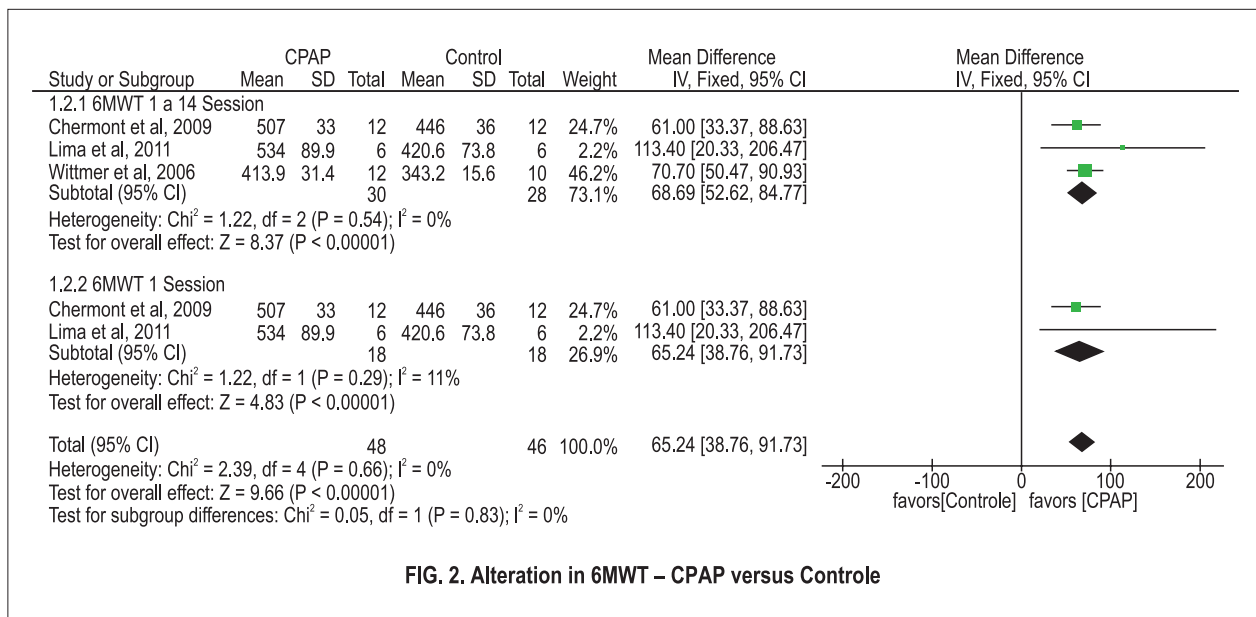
| Study or Subgroup | CPAP Mean | CPAP SD | CPAP Total | Control Mean | Control SD | Control Total | Weight | Mean Difference IV, Fixed, 95% CI |
|---|---|---|---|---|---|---|---|---|
| 1.2.1 6MWT 1 a 14 Session | | | | | | | | |
| Chermont et al, 2009 | 507 | 33 | 12 | 446 | 36 | 12 | 24.7% | 61.00 [33.37, 88.63] |
| Lima et al, 2011 | 534 | 89.9 | 6 | 420.6 | 73.8 | 6 | 2.2% | 113.40 [20.33, 206.47] |
| Wittmer et al, 2006 | 413.9 | 31.4 | 12 | 343.2 | 15.6 | 10 | 46.2% | 70.70 [50.47, 90.93] |
| Subtotal (95% CI) | | | 30 | | | 28 | 73.1% | 68.69 [52.62, 84.77] |
| Heterogeneity: Chi$^2$ = 1.22, df = 2 (P = 0.54); I$^2$ = 0% | | | | | | | | |
| Test for overall effect: Z = 8.37 (P < 0.00001) | | | | | | | | |
| 1.2.2 6MWT 1 Session | | | | | | | | |
| Chermont et al, 2009 | 507 | 33 | 12 | 446 | 36 | 12 | 24.7% | 61.00 [33.37, 88.63] |
| Lima et al, 2011 | 534 | 89.9 | 6 | 420.6 | 73.8 | 6 | 2.2% | 113.40 [20.33, 206.47] |
| Subtotal (95% CI) | | | 18 | | | 18 | 26.9% | 65.24 [38.76, 91.73] |
| Heterogeneity: Chi$^2$ = 1.22, df = 1 (P = 0.29); I$^2$ = 11% | | | | | | | | |
| Test for overall effect: Z = 4.83 (P < 0.00001) | | | | | | | | |
| Total (95% CI) | | | 48 | | | 46 | 100.0% | 65.24 [38.76, 91.73] |
| Heterogeneity: Chi$^2$ = 2.39, df = 4 (P = 0.66); I$^2$ = 0% | | | | | | | | |
| Test for overall effect: Z = 9.66 (P < 0.00001) | | | | | | | | |
| Test for subgroup differences: Chi$^2$ = 0.05, df = 1 (P = 0.83); I$^2$ = 0% | | | | | | | | |

Mean Difference
IV, Fixed, 95% CI

-200 -100 0 100 200
favors[Controle] favors [CPAP]

FIG. 2. Alteration in 6MWT – CPAP versus Controle